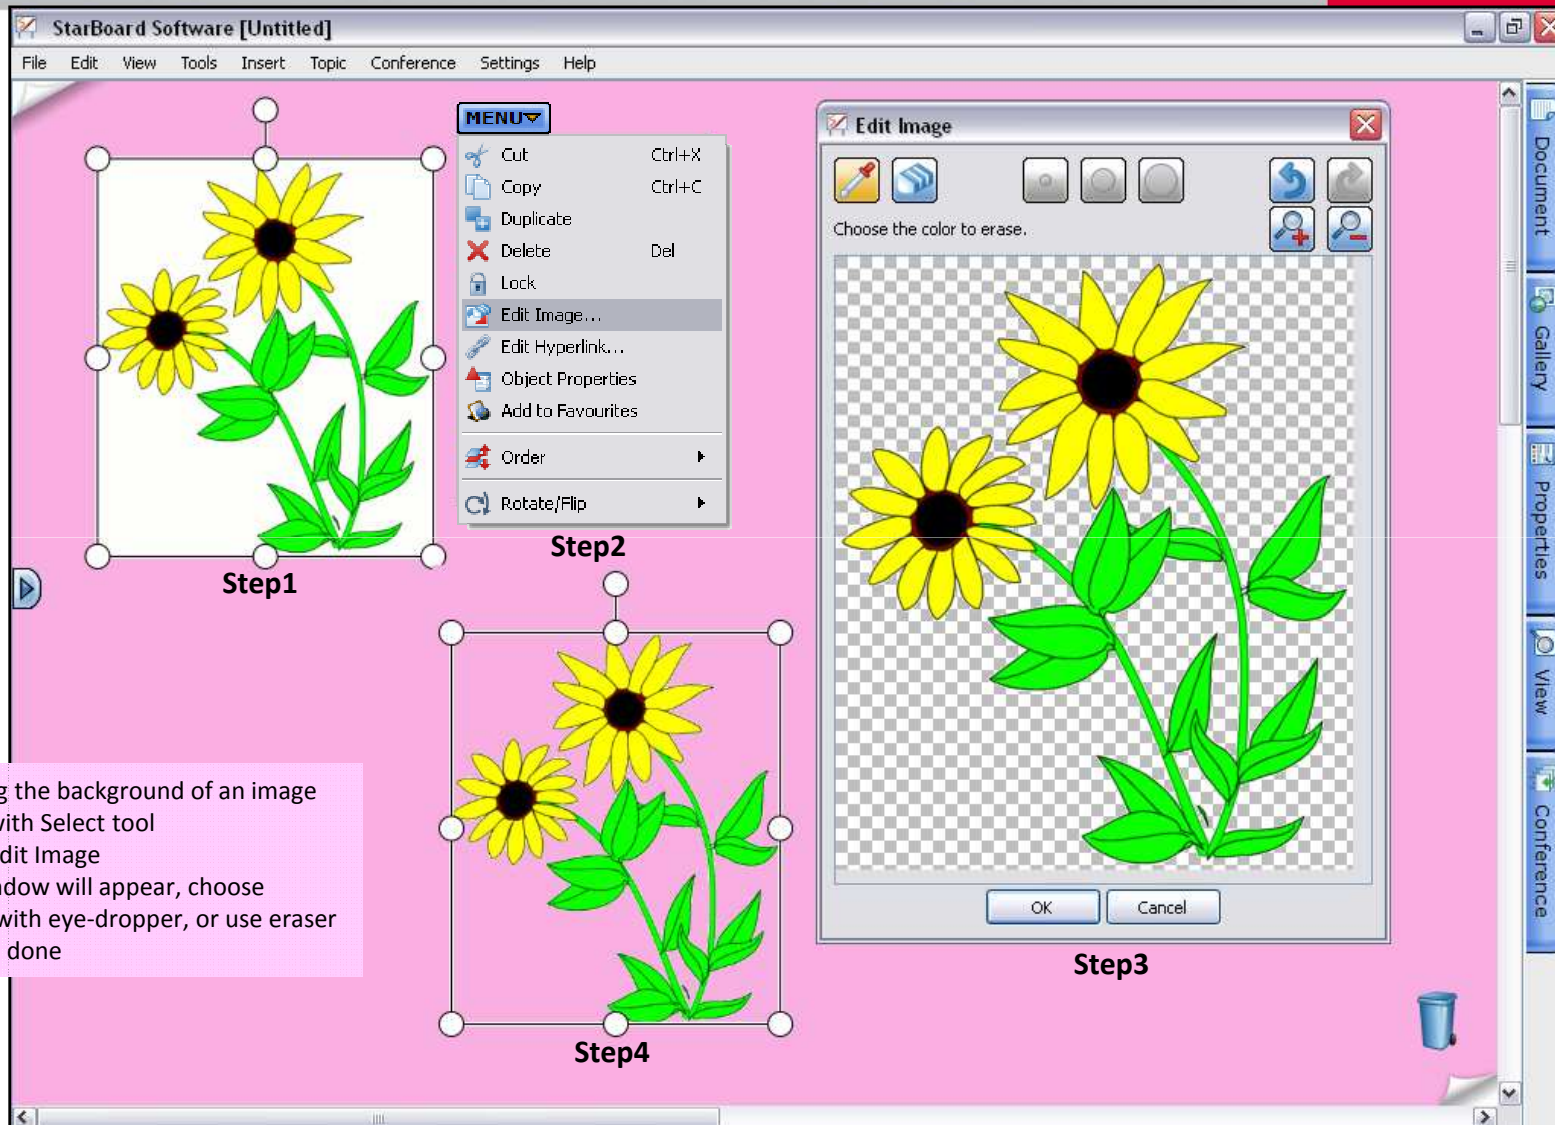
StarBoard Software [Untitled]

File Edit View Tools Insert Topic Conference Settings Help

MENU

Cut Ctrl+X
Copy Ctrl+C
Duplicate
Delete Del
Lock
Edit Image...
Edit Hyperlink...
Object Properties
Add to Favourites
Order
Rotate/Flip

Step2

Edit Image

Choose the color to erase.

OK Cancel

Step3

Step1

Step4

g the background of an image
with Select tool
dit Image
dow will appear, choose
with eye-dropper, or use eraser
 done

Document
Gallery
Properties
View
Conference